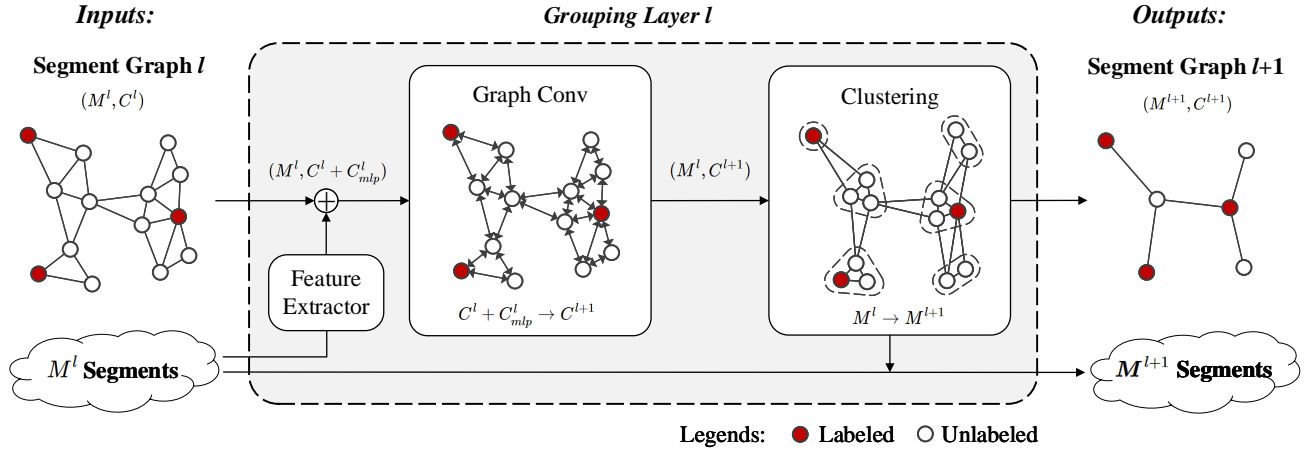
Inputs:

Segment Graph $l$

$(M^l, C^l)$

Grouping Layer $l$

$(M^l, C^l + C^l_{mlp})$

Feature Extractor

Graph Conv

$C^l + C^l_{mlp} \rightarrow C^{l+1}$

$(M^l, C^{l+1})$

Clustering

$M^l \rightarrow M^{l+1}$

Outputs:

Segment Graph $l$+1

$(M^{l+1}, C^{l+1})$

$M^l$ Segments

$M^{l+1}$ Segments

Legends: Labeled Unlabeled